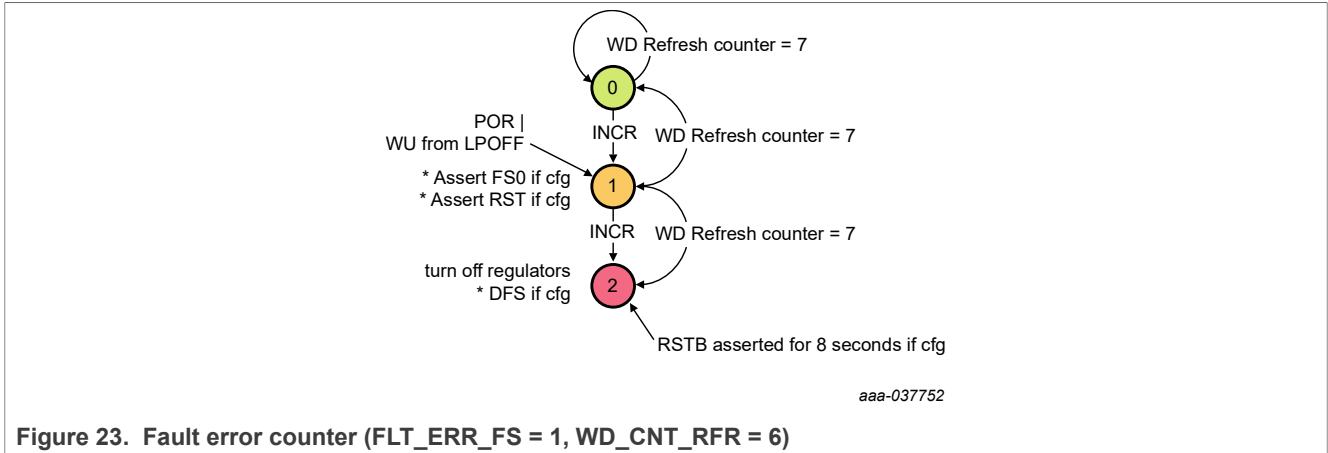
WD Refresh counter = 7

0

POR |
WU from LPOFF

INCR

WD Refresh counter = 7

* Assert FS0 if cfg
* Assert RST if cfg

1

INCR

WD Refresh counter = 7

turn off regulators
* DFS if cfg

2

RSTB asserted for 8 seconds if cfg

aaa-037752

Figure 23. Fault error counter (FLT_ERR_FS = 1, WD_CNT_RFR = 6)